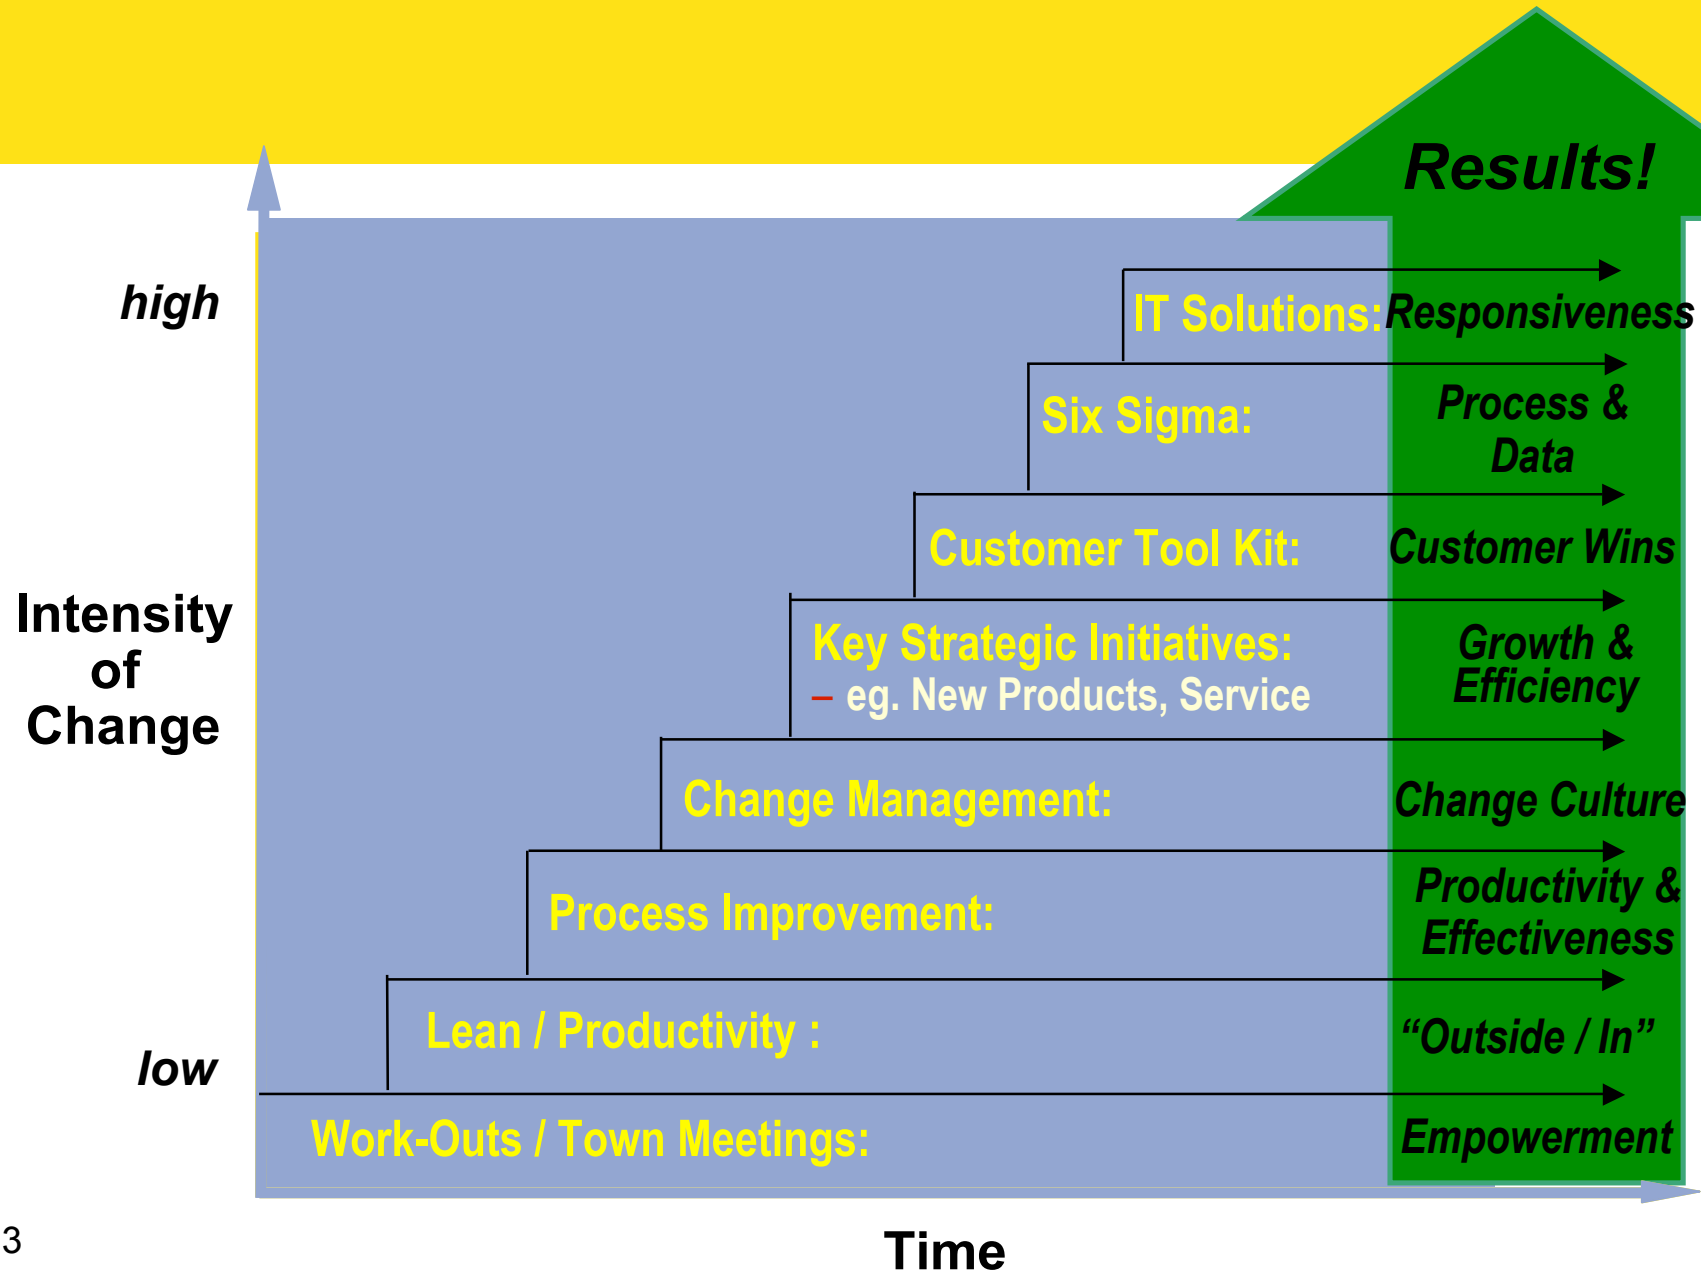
Results!

high

Intensity of Change

low

IT Solutions: Responsiveness

Six Sigma: Process & Data

Customer Tool Kit: Customer Wins

Key Strategic Initiatives:
– eg. New Products, Service
Growth & Efficiency

Change Management: Change Culture

Process Improvement: Productivity & Effectiveness

Lean / Productivity : “Outside / In”

Work-Outs / Town Meetings: Empowerment

3

Time